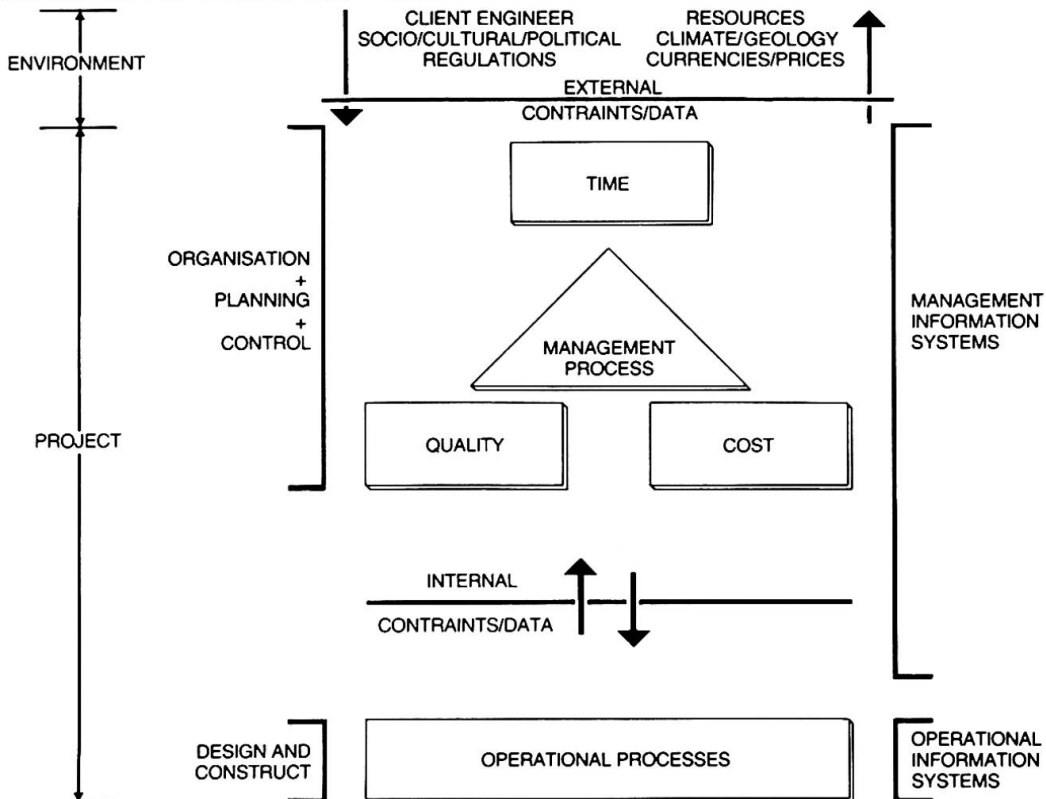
ENVIRONMENT

CLIENT ENGINEER
SOCIO/CULTURAL/POLITICAL
REGULATIONS

RESOURCES
CLIMATE/GEOLOGY
CURRENCIES/PRICES

EXTERNAL
CONTRAINTS/DATA

TIME

ORGANISATION
+
PLANNING
+
CONTROL

MANAGEMENT
PROCESS

MANAGEMENT
INFORMATION
SYSTEMS

PROJECT

QUALITY

COST

INTERNAL
CONTRAINTS/DATA

DESIGN AND
CONSTRUCT

OPERATIONAL PROCESSES

OPERATIONAL
INFORMATION
SYSTEMS